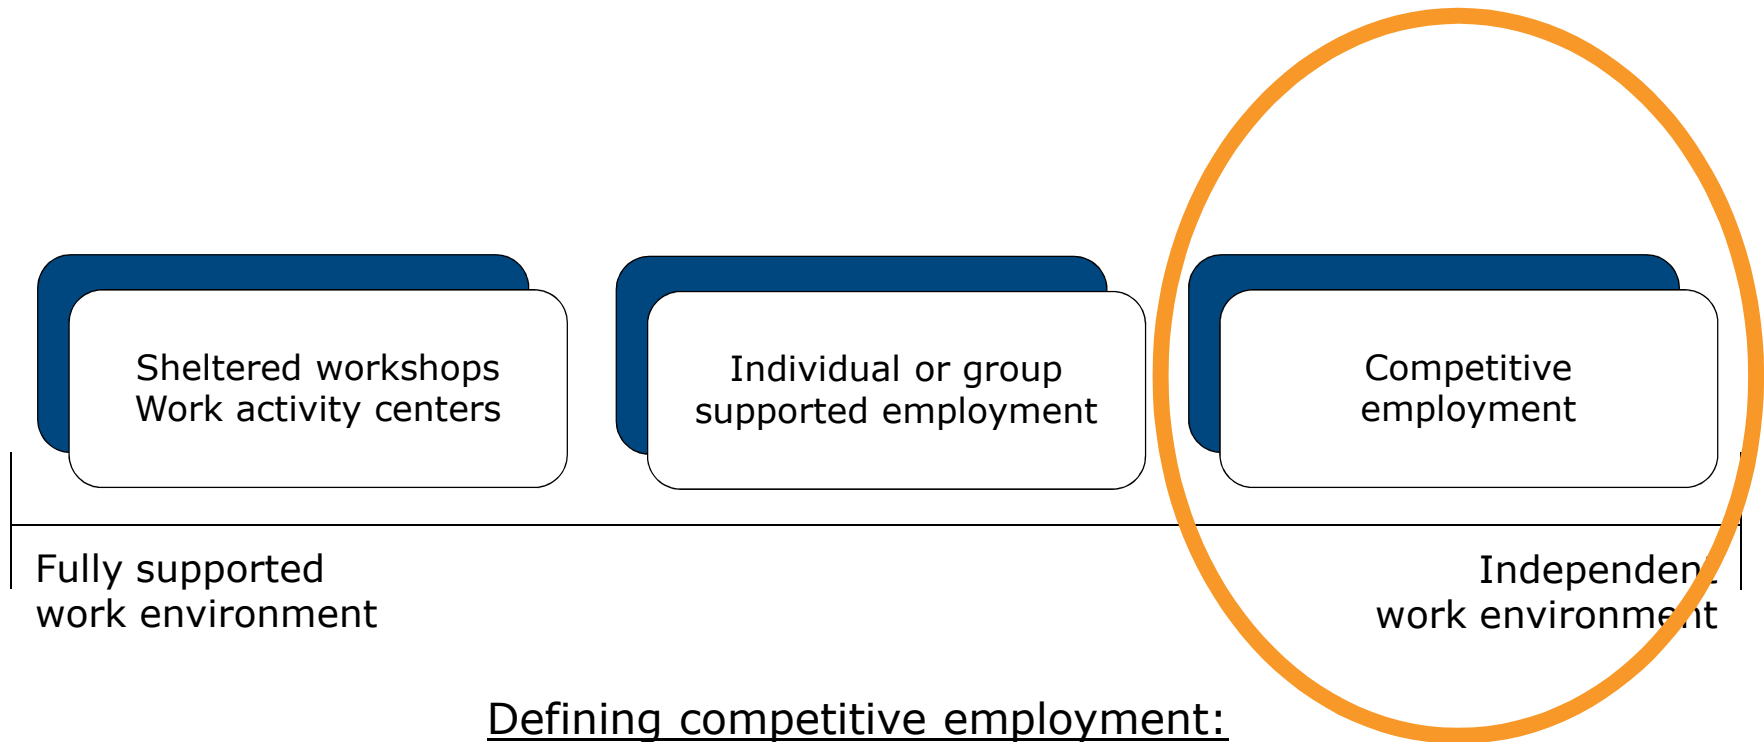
Sheltered workshops
Work activity centers

Individual or group
supported employment

Competitive
employment

Fully supported
work environment

Independent
work environment

Defining competitive employment: